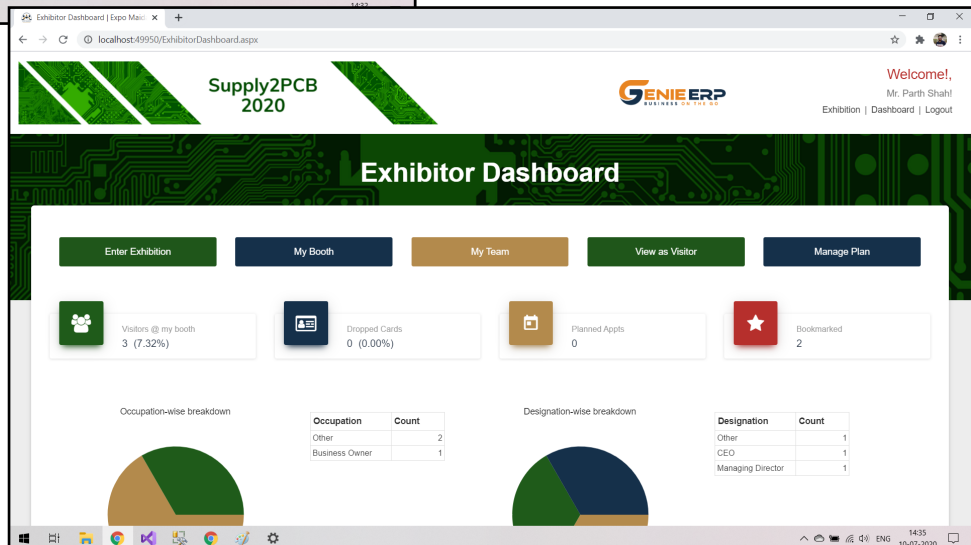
14:32

Exhibitor Dashboard | Expo Maid ×

localhost:49950/ExhibitorDashboard.aspx

Supply2PCB 2020

GENIE ERP
BUSINESS ON THE GO

Welcome!,
Mr. Parth Shah!
Exhibition | Dashboard | Logout

Exhibitor Dashboard

Enter Exhibition

My Booth

My Team

View as Visitor

Manage Plan

Visitors @ my booth
3 (7.32%)

Dropped Cards
0 (0.00%)

Planned Appts
0

Bookmarked
2

Occupation-wise breakdown

| Occupation | Count |
|---|---|
| Other | 2 |
| Business Owner | 1 |

Designation-wise breakdown

| Designation | Count |
|---|---|
| Other | 1 |
| CEO | 1 |
| Managing Director | 1 |

ENG 14:35 10-07-2020